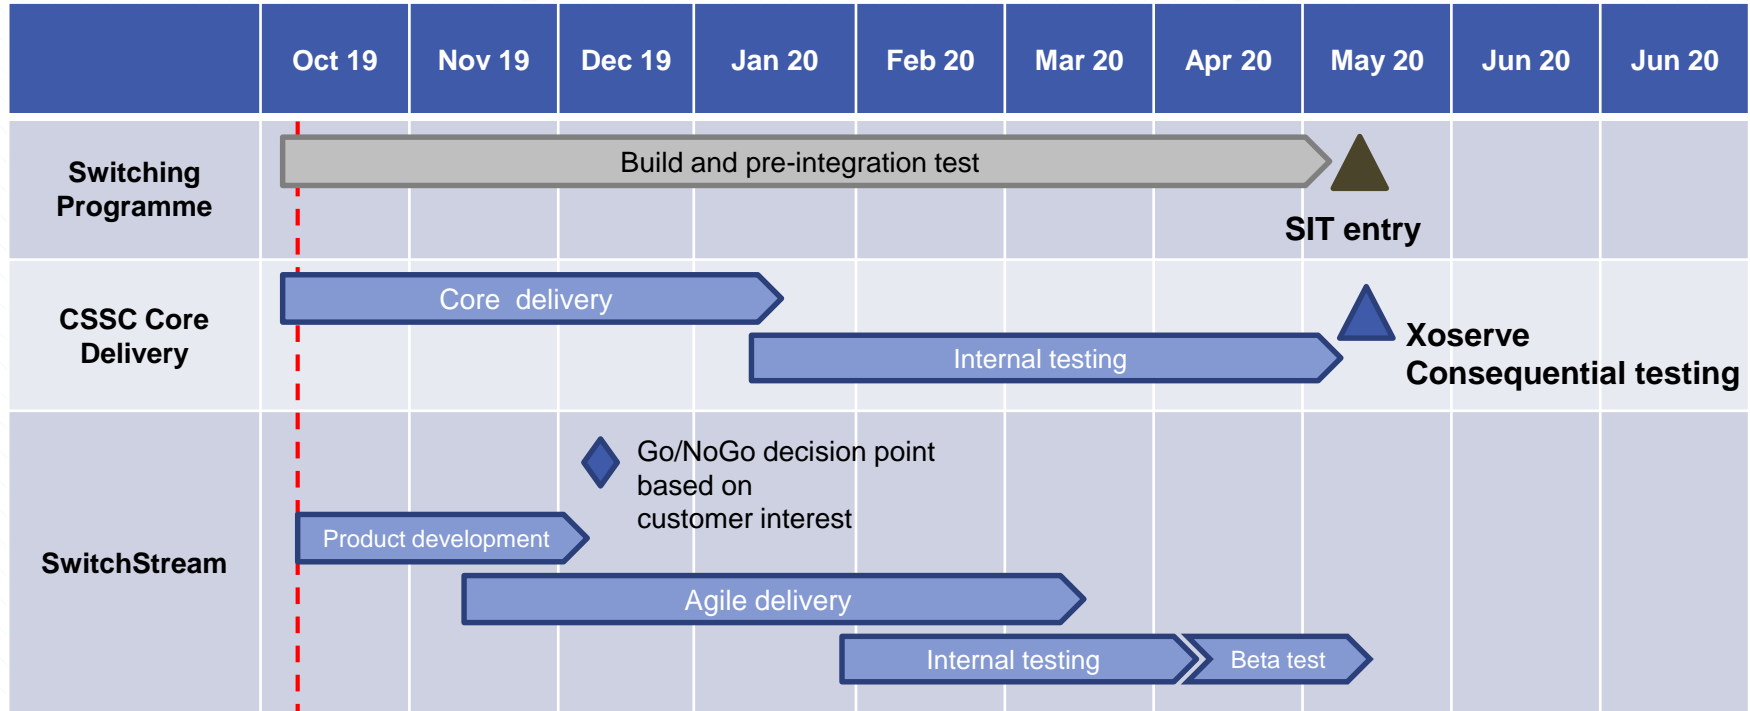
| | Oct 19 | Nov 19 | Dec 19 | Jan 20 | Feb 20 | Mar 20 | Apr 20 | May 20 | Jun 20 | Jun 20 |
|---|---|---|---|---|---|---|---|---|---|---|

Switching Programme

Build and pre-integration test

SIT entry

CSSC Core Delivery

Core delivery

Internal testing

Xoserve Consequential testing

SwitchStream

Go/NoGo decision point based on customer interest

Product development

Agile delivery

Internal testing

Beta test